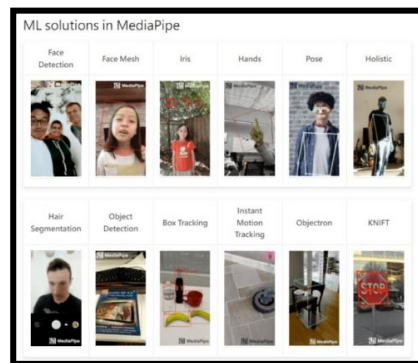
ML solutions in MediaPipe

| Face Detection | Face Mesh | Iris | Hands | Pose | Holistic |
|---|---|---|---|---|---|
| | MediaPipe | MediaPipe | | MediaPipe | MediaPipe |

| Hair Segmentation | Object Detection | Box Tracking | Instant Motion Tracking | Objectron | KNIFT |
|---|---|---|---|---|---|
| | MediaPipe | | | MediaPipe | STOP MediaPipe |